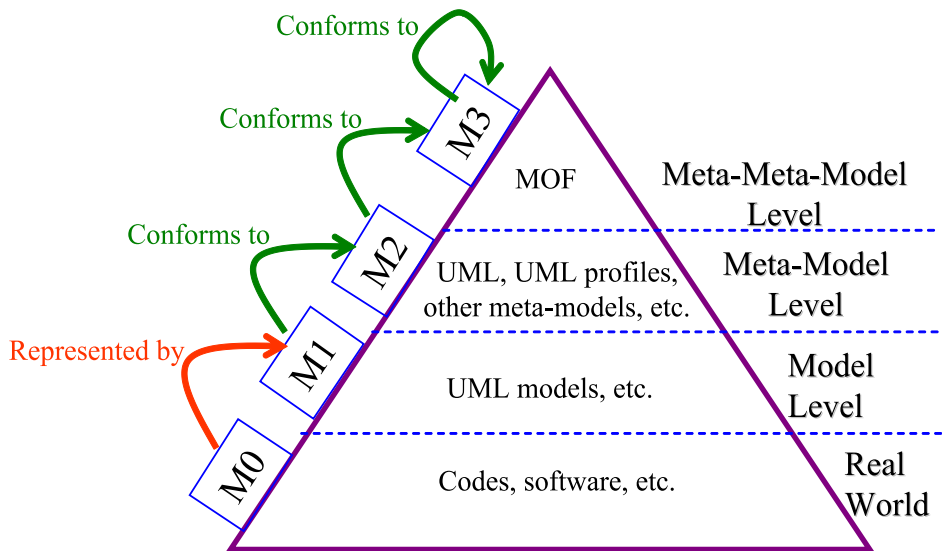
Conforms to

Conforms to

M3

MOF

Meta-Meta-Model Level

Conforms to

M2

UML, UML profiles, other meta-models, etc.

Meta-Model Level

Represented by

M1

UML models, etc.

Model Level

M0

Codes, software, etc.

Real World